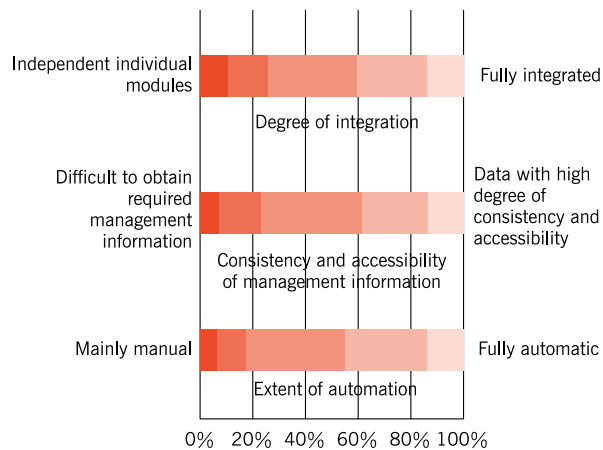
Independent individual modules

Fully integrated

Degree of integration

Difficult to obtain required management information

Data with high degree of consistency and accessibility

Consistency and accessibility of management information

Mainly manual

Fully automatic

Extent of automation

0%
20%
40%
60%
80%
100%